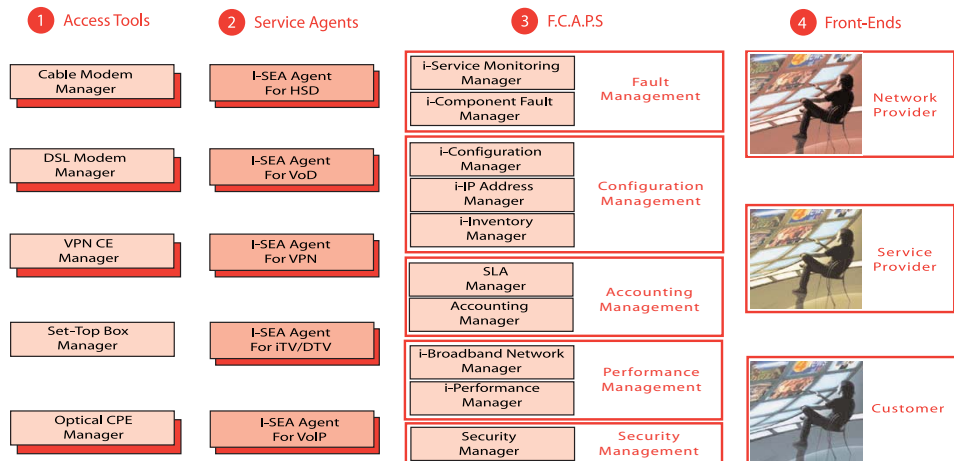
1 Access Tools

Cable Modem Manager

DSL Modem Manager

VPN CE Manager

Set-Top Box Manager

Optical CPE Manager

2 Service Agents

I-SEA Agent For HSD

I-SEA Agent For VoD

I-SEA Agent For VPN

I-SEA Agent For iTV/DTV

I-SEA Agent For VoIP

3 F.C.A.P.S

i-Service Monitoring Manager

i-Component Fault Manager

Fault Management

i-Configuration Manager

i-IP Address Manager

i-Inventory Manager

Configuration Management

SLA Manager

Accounting Manager

Accounting Management

i-Broadband Network Manager

i-Performance Manager

Performance Management

Security Manager

Security Management

4 Front-Ends

Network Provider

Service Provider

Customer